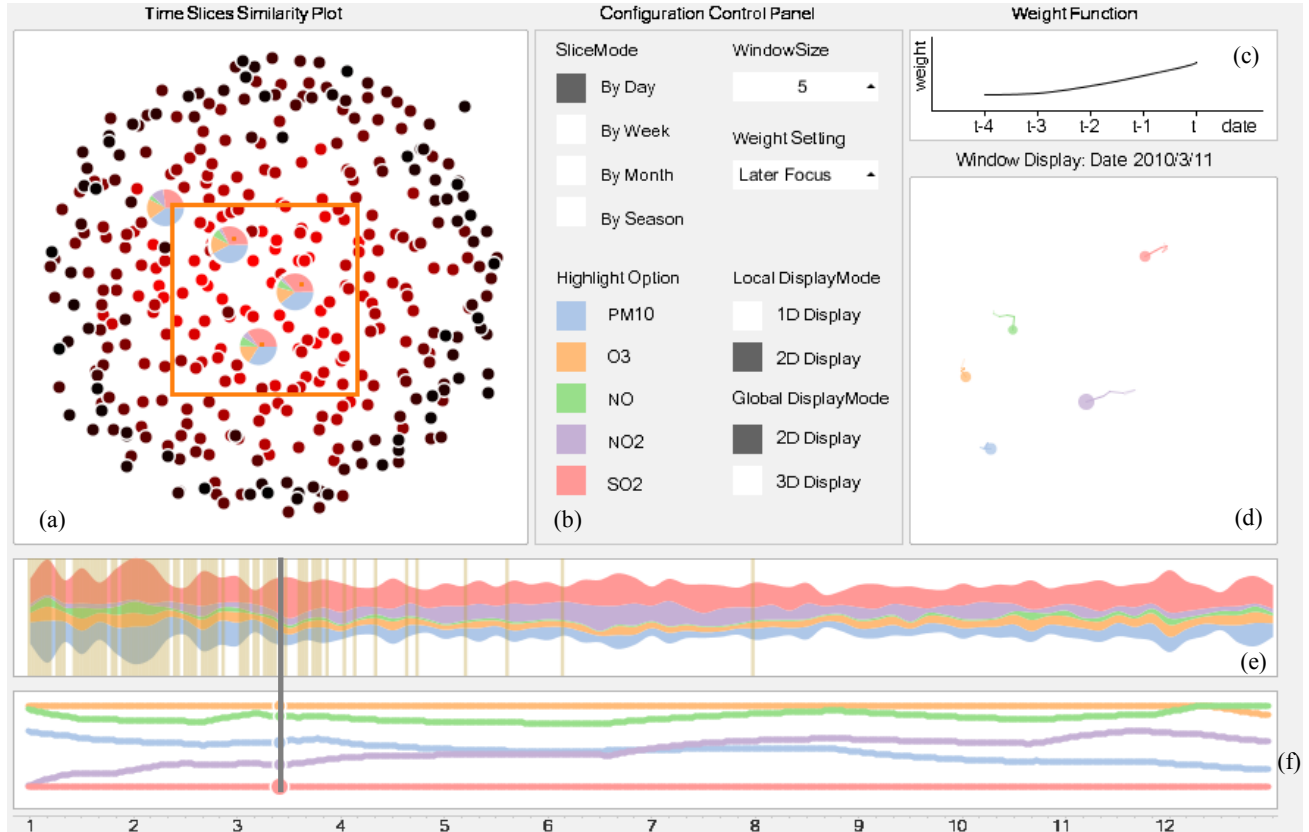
Time Slices Similarity Plot

(a)

Configuration Control Panel

SliceMode

By Day

By Week

By Month

By Season

WindowSize

5

Weight Setting

Later Focus

Highlight Option

PM10

O3

NO

NO2

SO2

Local DisplayMode

1D Display

2D Display

Global DisplayMode

2D Display

3D Display

(b)

Weight Function

weight

t-4 t-3 t-2 t-1 t date

(c)

Window Display: Date 2010/3/11

(d)

(e)

(f)

1 2 3 4 5 6 7 8 9 10 11 12